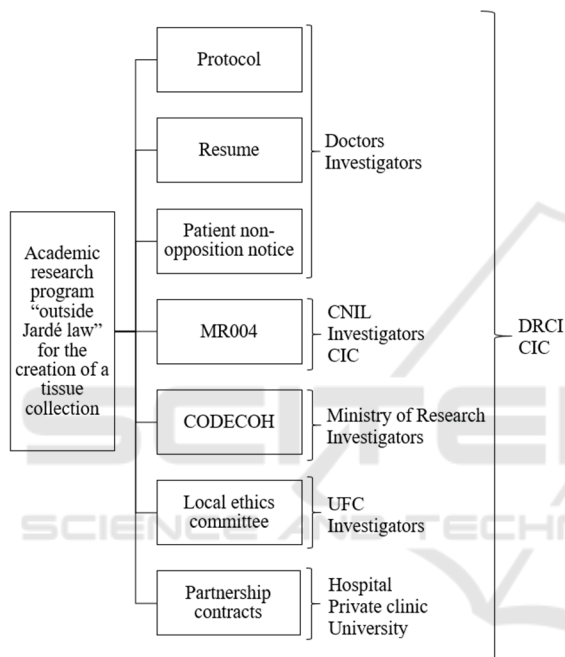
Academic research program "outside Jardé law" for the creation of a tissue collection

Protocol

Resume

Patient non-opposition notice

Doctors
Investigators

MR004

CNIL
Investigators
CIC

CODECOH

Ministry of Research
Investigators

Local ethics committee

UFC
Investigators

Partnership contracts

Hospital
Private clinic
University

DRCI
CIC

SCIENCE AND TECHN